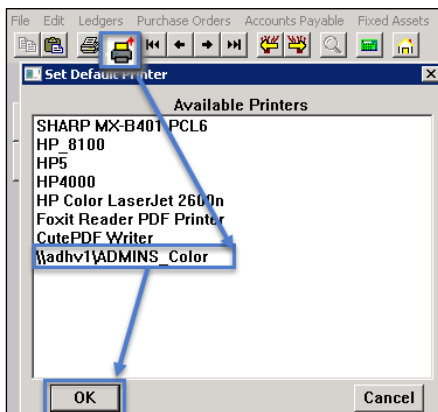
File Edit Ledgers Purchase Orders Accounts Payable Fixed Assets

Set Default Printer

Available Printers

SHARP MX-B401 PCL6
HP_8100
HP5
HP4000
HP Color LaserJet 2600n
Foxit Reader PDF Printer
CutePDF Writer
\\adhv1\ADMINS_Color

OK

Cancel